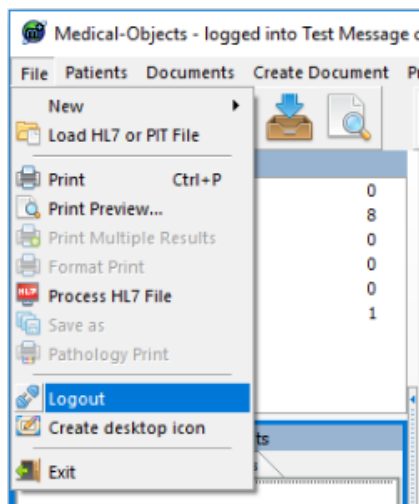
Medical-Objects - logged into Test Message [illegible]

File Patients Documents Create Document P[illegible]

New
Load HL7 or PIT File
Print Ctrl+P
Print Preview...
Print Multiple Results
Format Print
Process HL7 File
Save as
Pathology Print
Logout
Create desktop icon
Exit

0
8
0
0
0
1

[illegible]ts